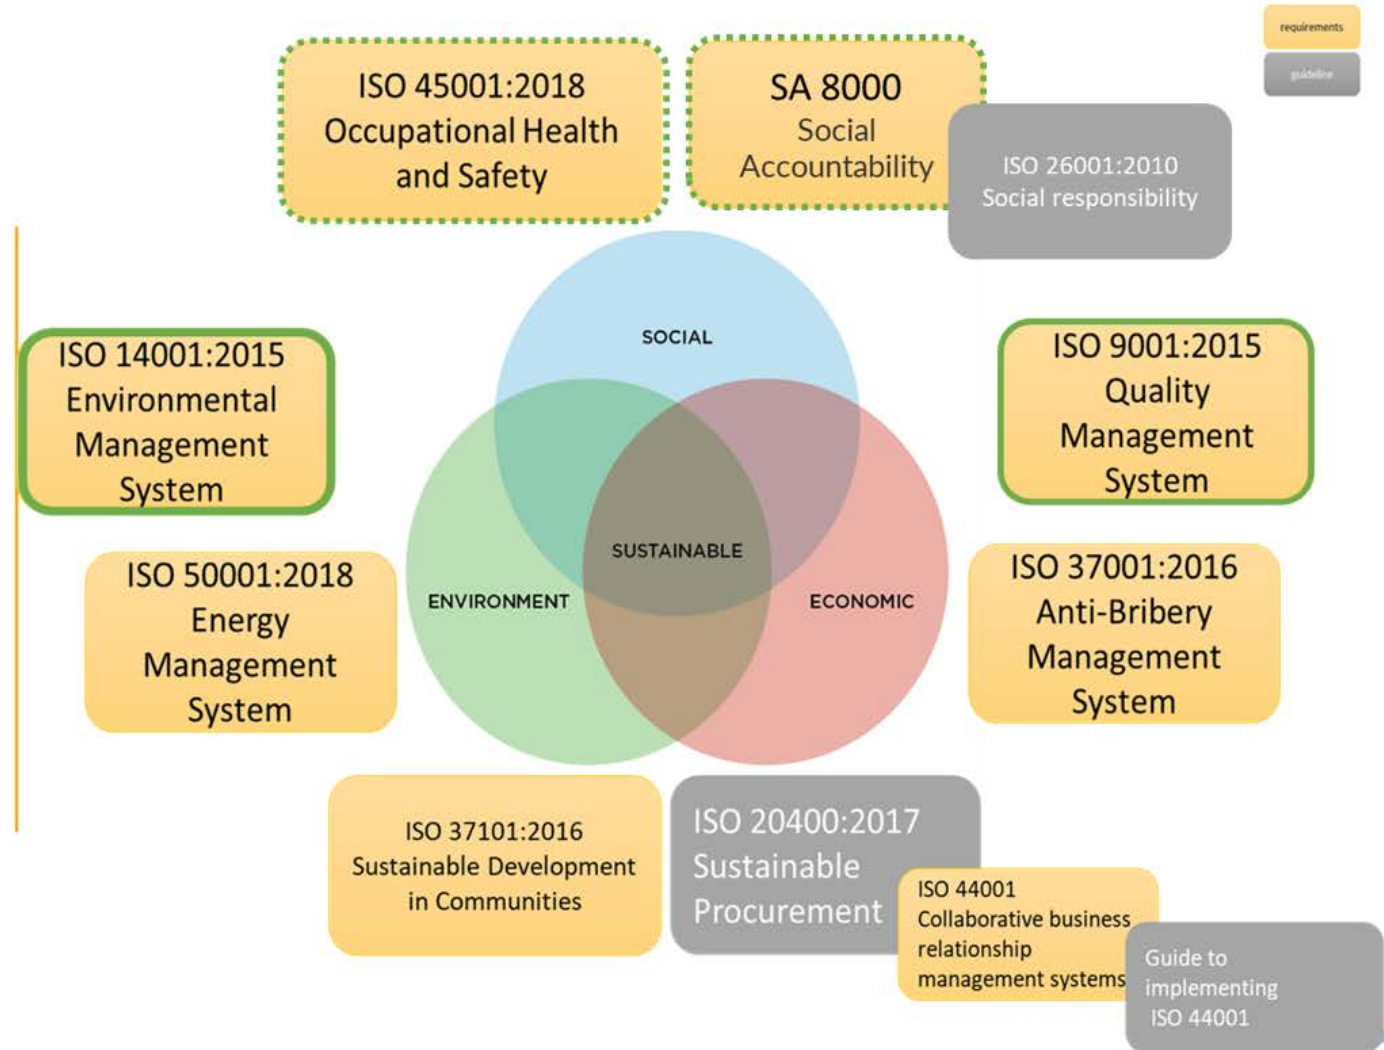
requirements

guideline

ISO 45001:2018
Occupational Health and Safety

SA 8000
Social Accountability

ISO 26001:2010
Social responsibility

ISO 14001:2015
Environmental Management System

SOCIAL

ISO 9001:2015
Quality Management System

SUSTAINABLE

ENVIRONMENT

ECONOMIC

ISO 50001:2018
Energy Management System

ISO 37001:2016
Anti-Bribery Management System

ISO 37101:2016
Sustainable Development in Communities

ISO 20400:2017
Sustainable Procurement

ISO 44001
Collaborative business relationship management systems

Guide to implementing ISO 44001